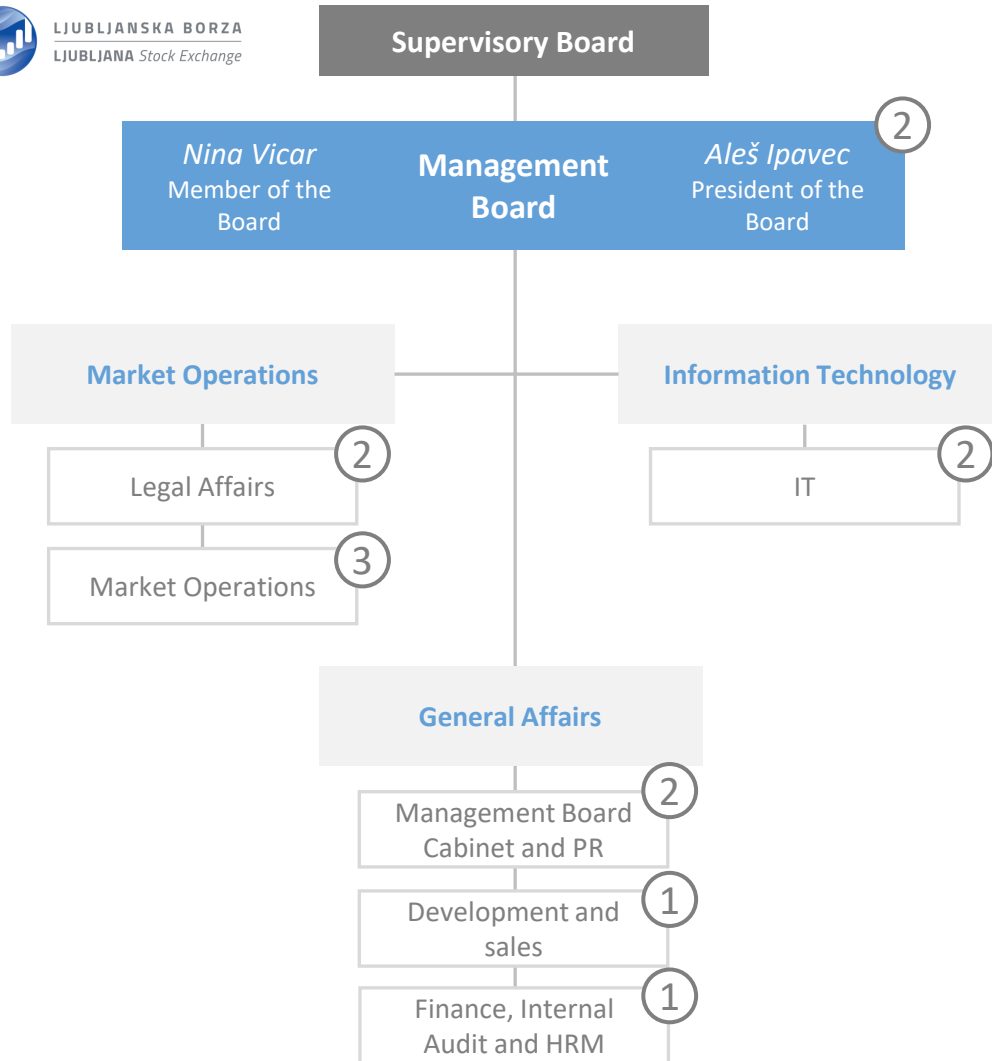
LJUBLJANSKA BORZA
LJUBLJANA Stock Exchange

Supervisory Board

Nina Vicar
Member of the Board

Management Board

Aleš Ipavec
President of the Board

2

Market Operations

Information Technology

Legal Affairs

2

Market Operations

3

IT

2

General Affairs

Management Board Cabinet and PR

2

Development and sales

1

Finance, Internal Audit and HRM

1